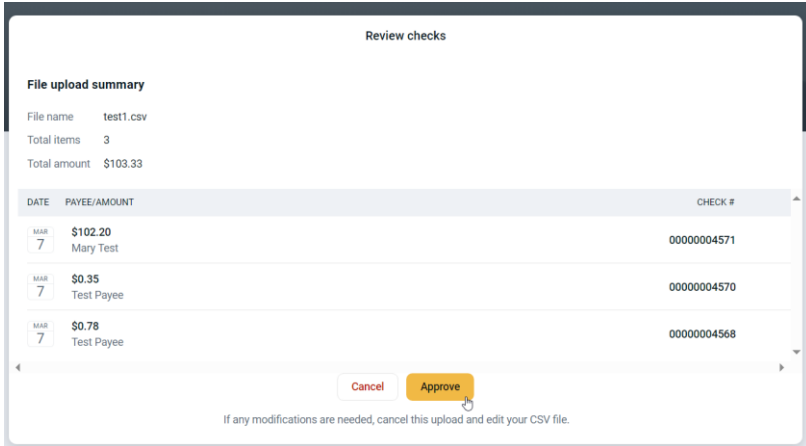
Review checks

File upload summary

File name test1.csv

Total items 3

Total amount $103.33

| DATE | PAYEE/AMOUNT | CHECK # |
|---|---|---|
| MAR 7 | $102.20 Mary Test | 00000004571 |
| MAR 7 | $0.35 Test Payee | 00000004570 |
| MAR 7 | $0.78 Test Payee | 00000004568 |

Cancel Approve

If any modifications are needed, cancel this upload and edit your CSV file.